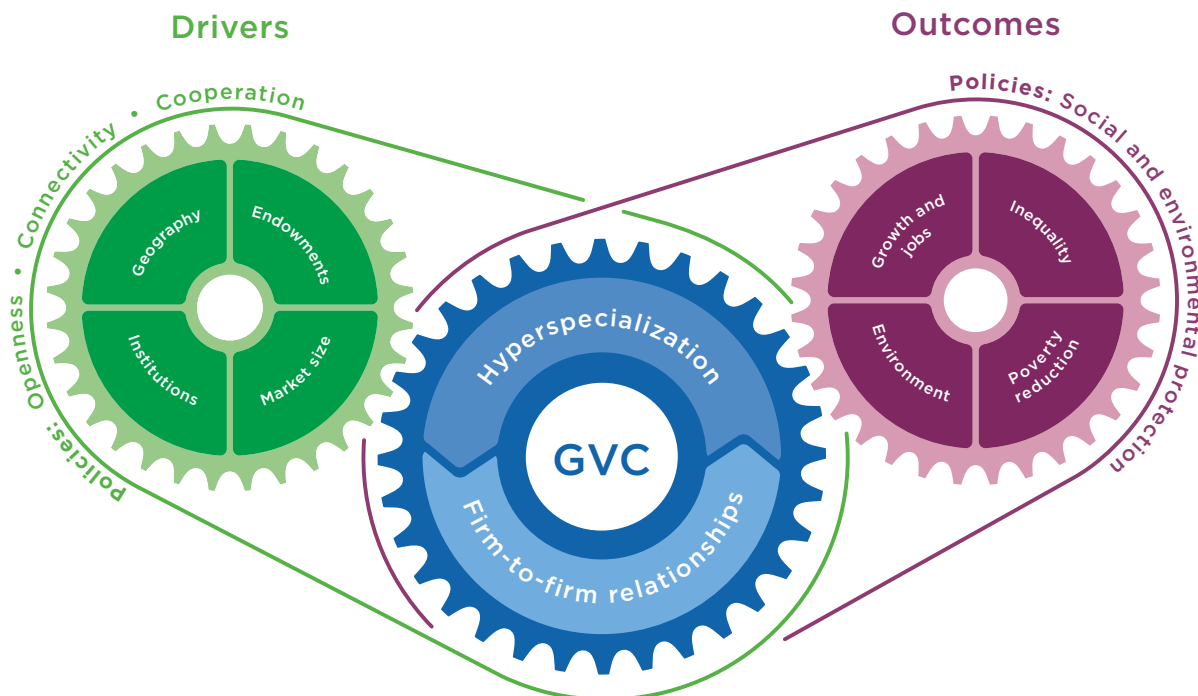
Drivers

Outcomes

Policies: Openness • Connectivity • Cooperation

Geography

Endowments

Institutions

Market size

Hyperspecialization

GVC

Firm-to-firm relationships

Policies: Social and environmental protection

Growth and jobs

Inequality

Environment

Poverty reduction